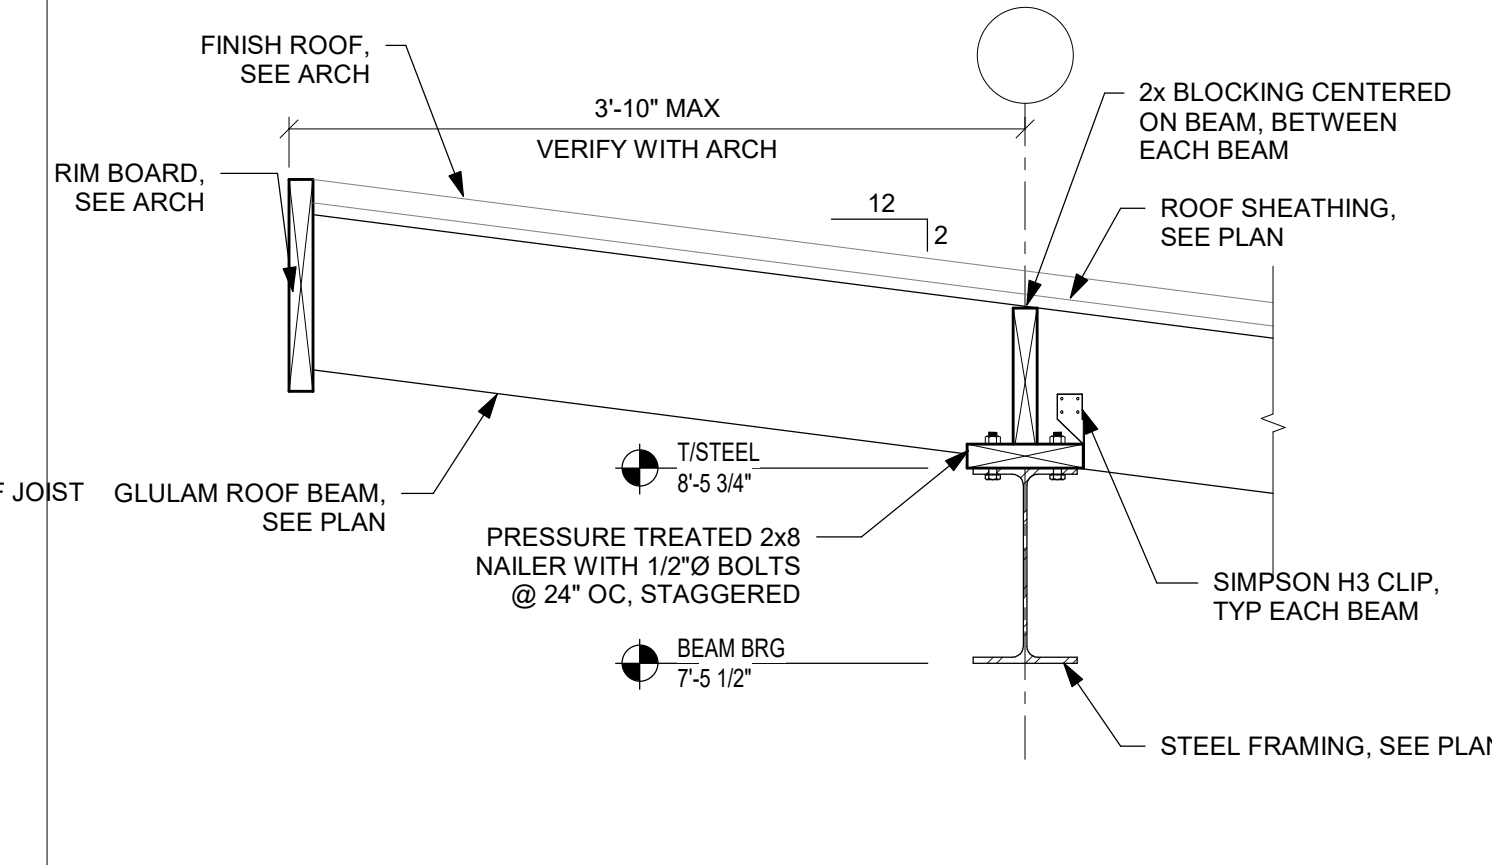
FINISH ROOF, SEE ARCH

3'-10" MAX

VERIFY WITH ARCH

2x BLOCKING CENTERED ON BEAM, BETWEEN EACH BEAM

RIM BOARD, SEE ARCH

12

2

ROOF SHEATHING, SEE PLAN

T/STEEL
8'-5 3/4"

F JOIST

GLULAM ROOF BEAM, SEE PLAN

PRESSURE TREATED 2x8 NAILER WITH 1/2"Ø BOLTS @ 24" OC, STAGGERED

SIMPSON H3 CLIP, TYP EACH BEAM

BEAM BRG
7'-5 1/2"

STEEL FRAMING, SEE PLA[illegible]